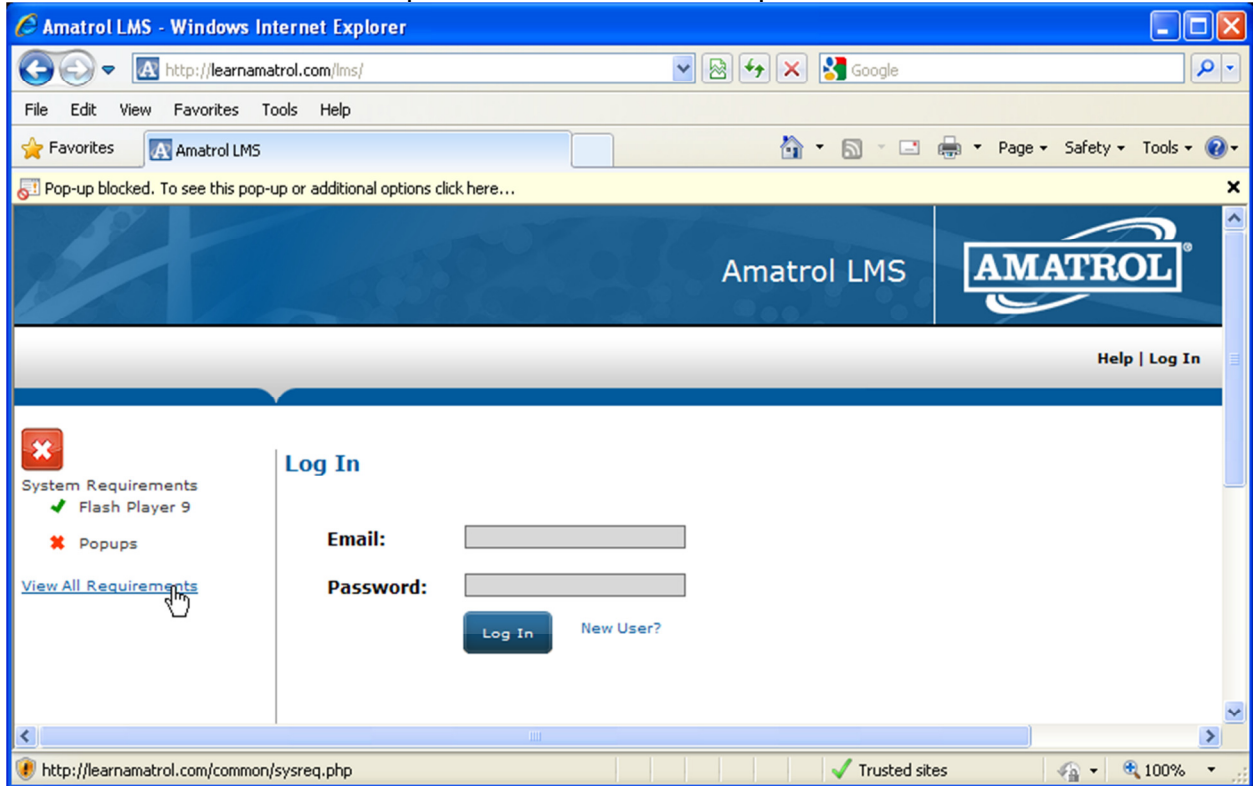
Amatrol LMS - Windows Internet Explorer

http://learnamatrol.com/lms/

Google

File Edit View Favorites Tools Help

Favorites

Amatrol LMS

Page Safety Tools

Pop-up blocked. To see this pop-up or additional options click here...

Amatrol LMS

AMATROL®

Help | Log In

System Requirements

Flash Player 9

Popups

View All Requirements

Log In

Email:

Password:

Log In

New User?

http://learnamatrol.com/common/sysreq.php

Trusted sites

100%